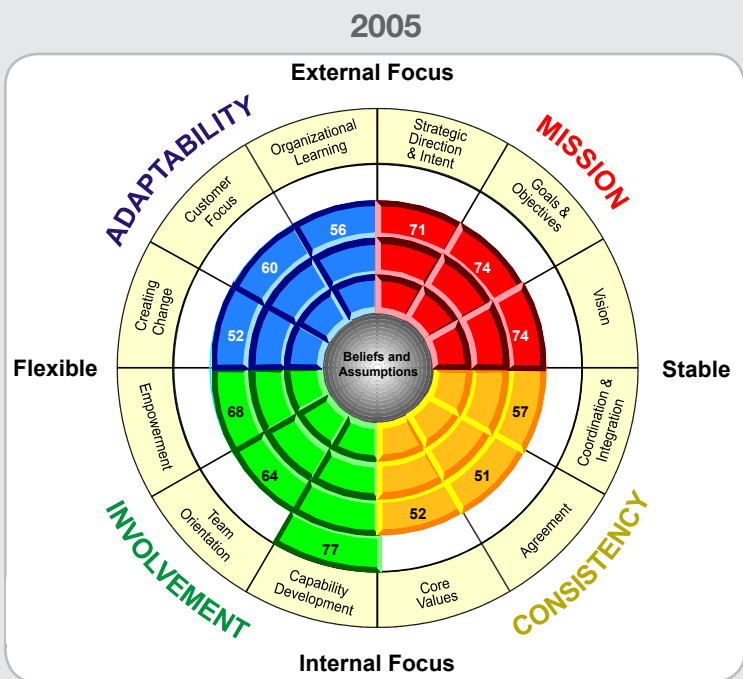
2005

External Focus

ADAPTABILITY

MISSION

Organizational Learning

Strategic Direction & Intent

Customer Focus

Goals & Objectives

Creating Change

Vision

56

71

60

74

52

74

Beliefs and Assumptions

Flexible

Stable

Empowerment

Coordination & Integration

68

57

64

51

52

77

Team Orientation

Agreement

Capability Development

Core Values

INVOLVEMENT

CONSISTENCY

Internal Focus